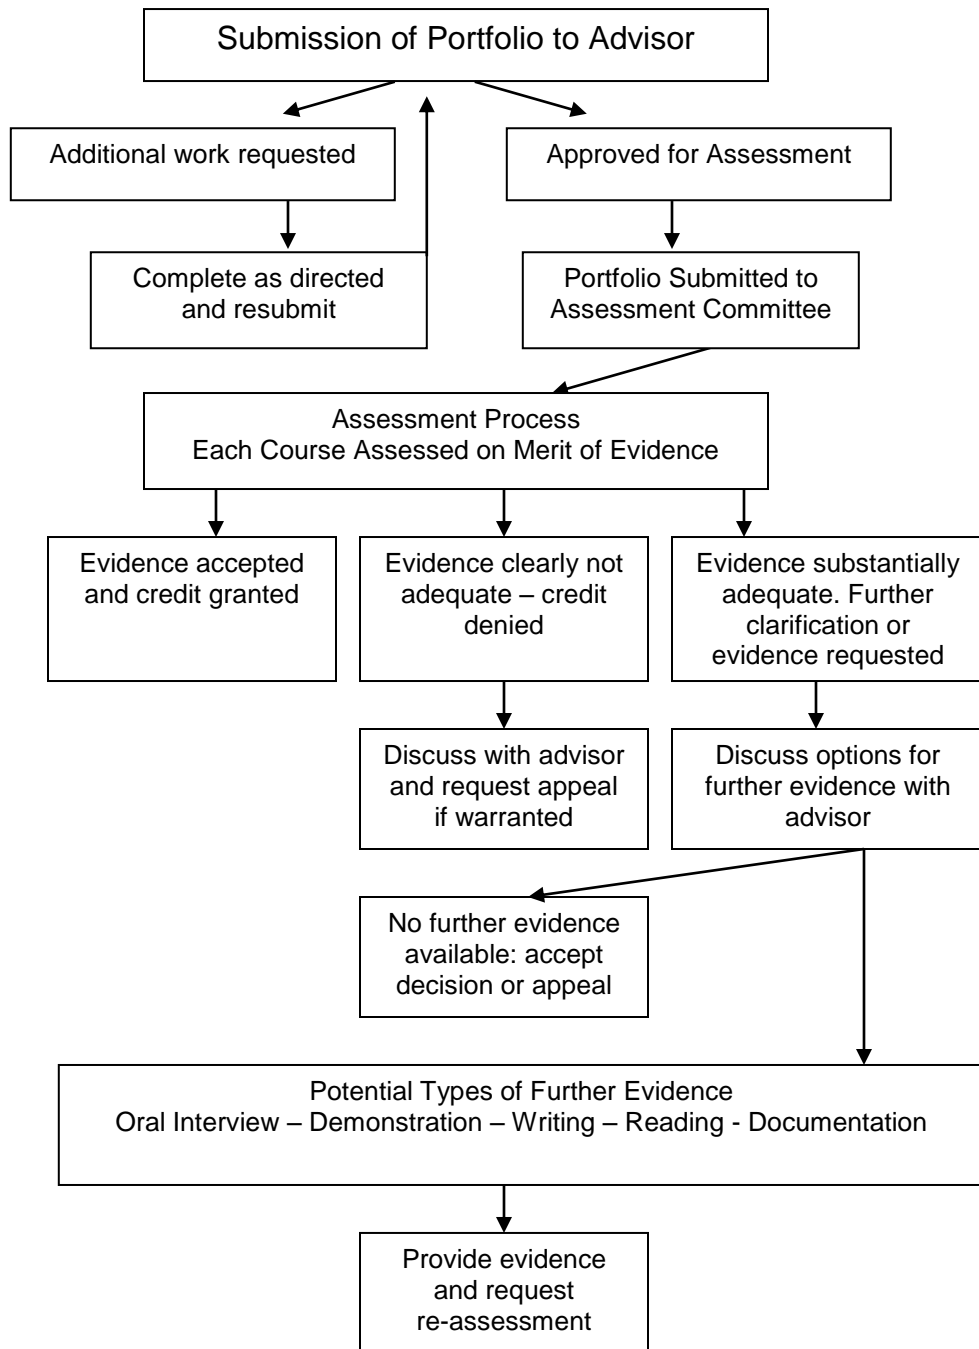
Submission of Portfolio to Advisor

Additional work requested

Complete as directed and resubmit

Approved for Assessment

Portfolio Submitted to Assessment Committee

Assessment Process
Each Course Assessed on Merit of Evidence

Evidence accepted and credit granted

Evidence clearly not adequate – credit denied

Evidence substantially adequate. Further clarification or evidence requested

Discuss with advisor and request appeal if warranted

Discuss options for further evidence with advisor

No further evidence available: accept decision or appeal

Potential Types of Further Evidence
Oral Interview – Demonstration – Writing – Reading - Documentation

Provide evidence and request re-assessment